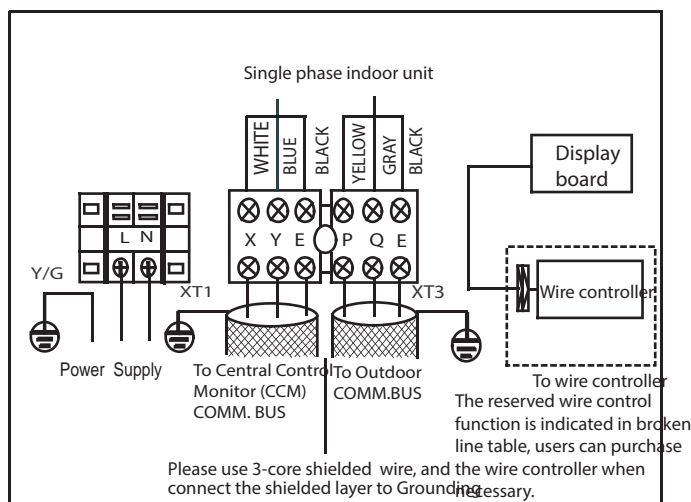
Single phase indoor unit

WHITE
BLUE
BLACK
YELLOW
GRAY
BLACK

Display board

L N

X Y E P Q E

Y/G

XT1

XT3

Wire controller

Power Supply

To Central Control Monitor (CCM) COMM. BUS

To Outdoor COMM.BUS

To wire controller

The reserved wire control function is indicated in broken line table, users can purchase the wire controller when necessary.

Please use 3-core shielded wire, and connect the shielded layer to Grounding